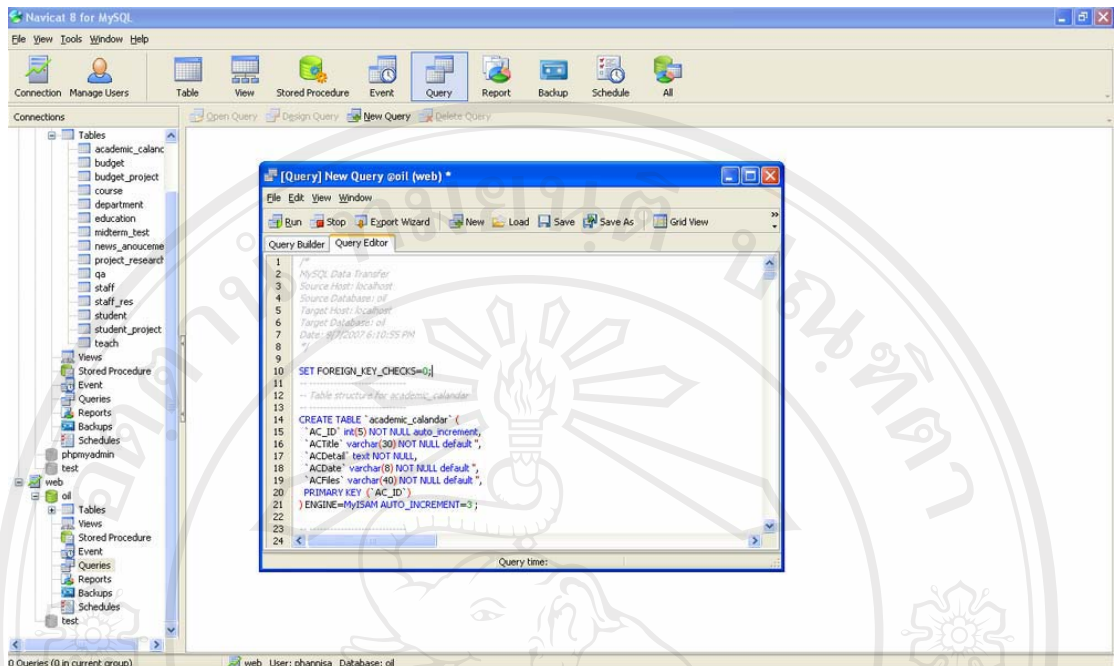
Navicat 8 for MySQL

File View Tools Window Help

Connection Manage Users Table View Stored Procedure Event Query Report Backup Schedule All

Connections

Open Query Design Query New Query Delete Query

Tables
academic_calanc
budget
budget_project
course
department
education
midterm_test
news_anouceme
project_researc
qa
staff
staff_res
student
student_project
teach
Views
Stored Procedure
Event
Queries
Reports
Backups
Schedules
phpmyadmin
test
web
oil
Tables
Views
Stored Procedure
Event
Queries
Reports
Backups
Schedules
test

[Query] New Query @oil (web) *

File Edit View Window

Run Stop Export Wizard New Load Save Save As Grid View

Query Builder Query Editor

1 /*
2 MySQL Data Transfer
3 Source Host: localhost
4 Source Database: oil
5 Target Host: localhost
6 Target Database: oil
7 Date: 9/7/2007 6:10:55 PM
8 */
9
10 SET FOREIGN_KEY_CHECKS=0;
11 -- ----------------------------
12 -- Table structure for academic_calandar
13 -- ----------------------------
14 CREATE TABLE `academic_calandar` (
15 `AC_ID` int(5) NOT NULL auto_increment,
16 `ACTitle` varchar(30) NOT NULL default '',
17 `ACDetail` text NOT NULL,
18 `ACDate` varchar(8) NOT NULL default '',
19 `ACFiles` varchar(40) NOT NULL default '',
20 PRIMARY KEY (`AC_ID`)
21 ) ENGINE=MyISAM AUTO_INCREMENT=3 ;
22
23 -- ----------------------------
24

Query time:

0 Queries (0 in current group)

web User: phannisa Database: oil